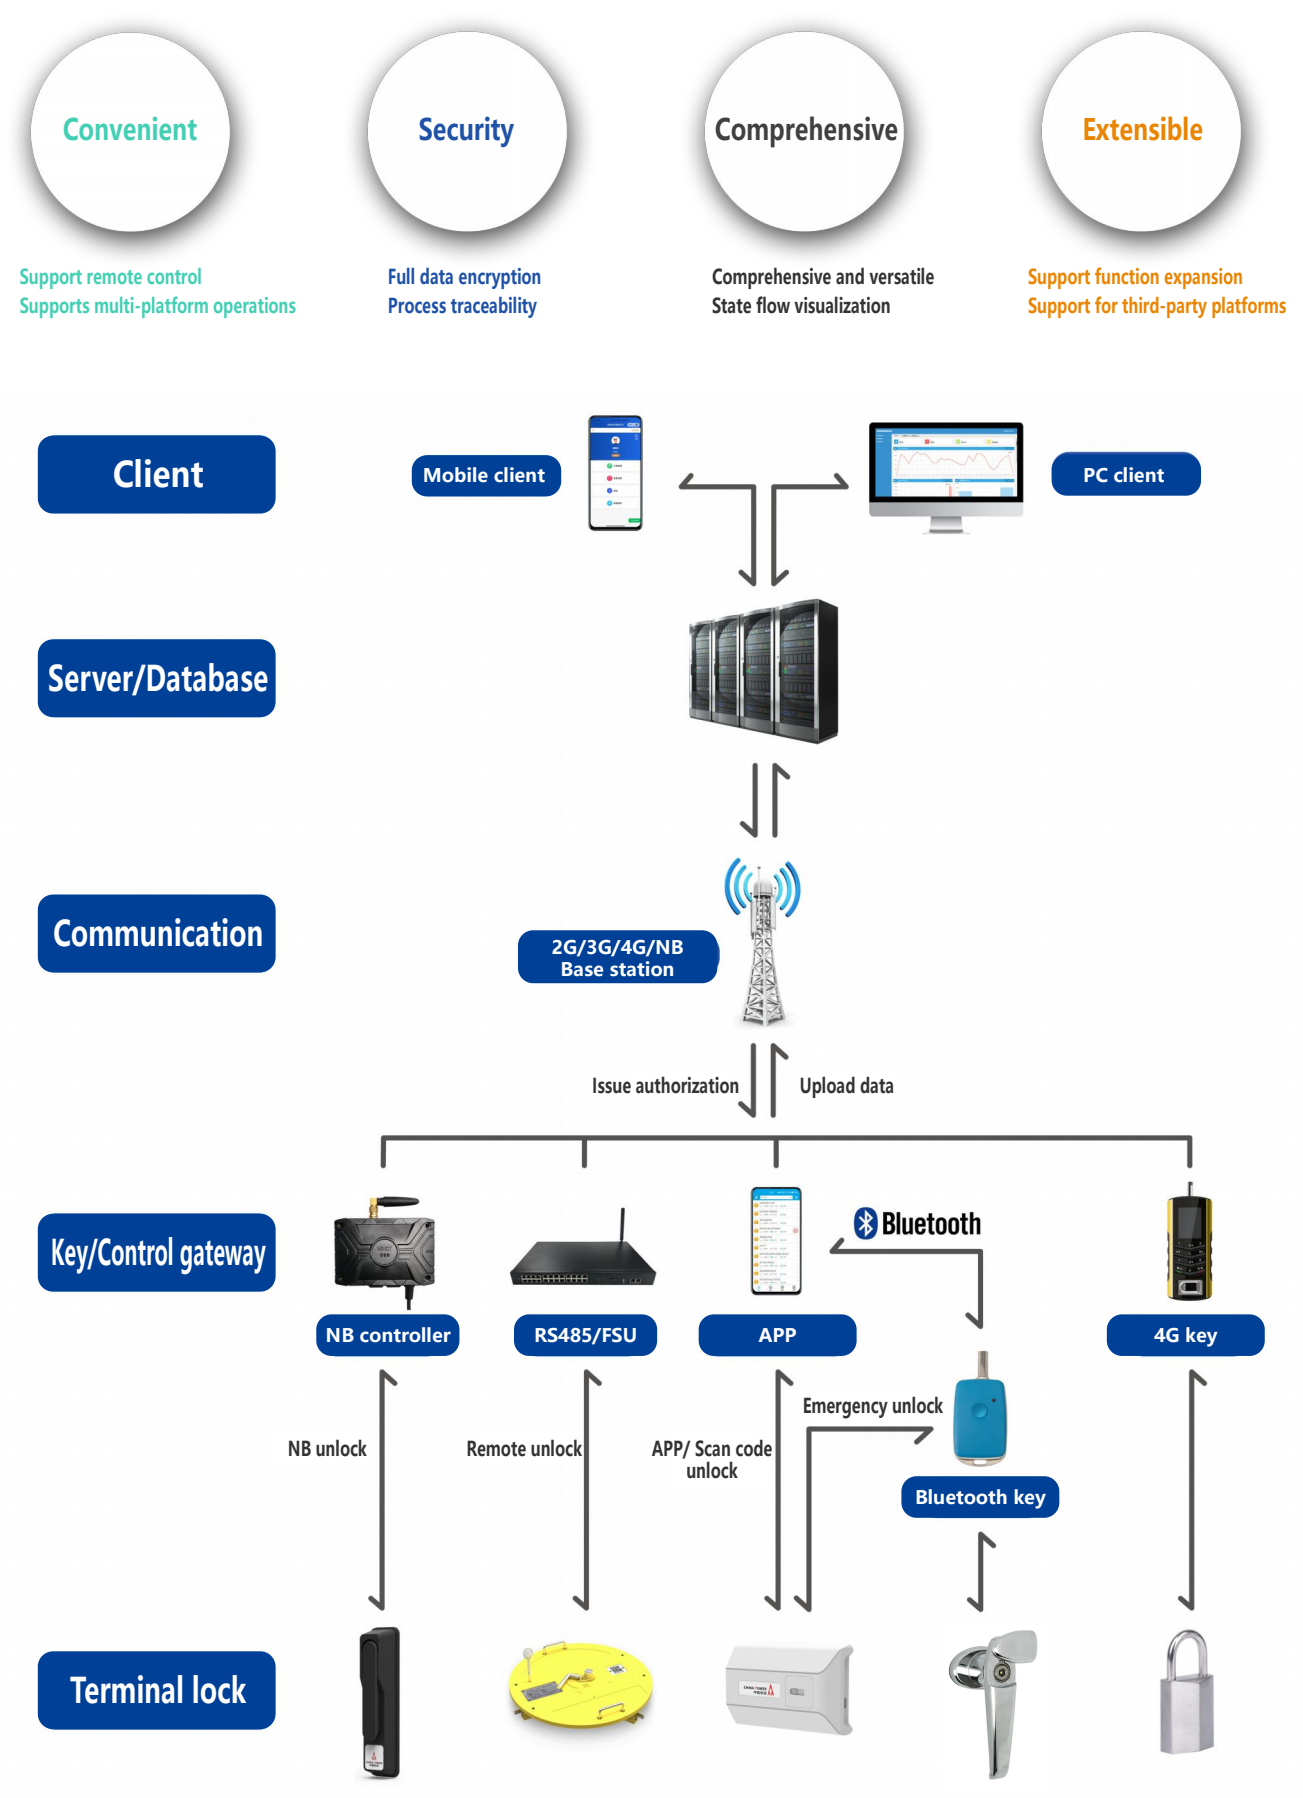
Convenient

Support remote control
Supports multi-platform operations

Security

Full data encryption
Process traceability

Comprehensive

Comprehensive and versatile
State flow visualization

Extensible

Support function expansion
Support for third-party platforms

Client

Mobile client

PC client

Server/Database

Communication

2G/3G/4G/NB Base station

Issue authorization

Upload data

Key/Control gateway

Bluetooth

NB controller

RS485/FSU

APP

4G key

NB unlock

Remote unlock

APP/ Scan code unlock

Emergency unlock

Bluetooth key

Terminal lock